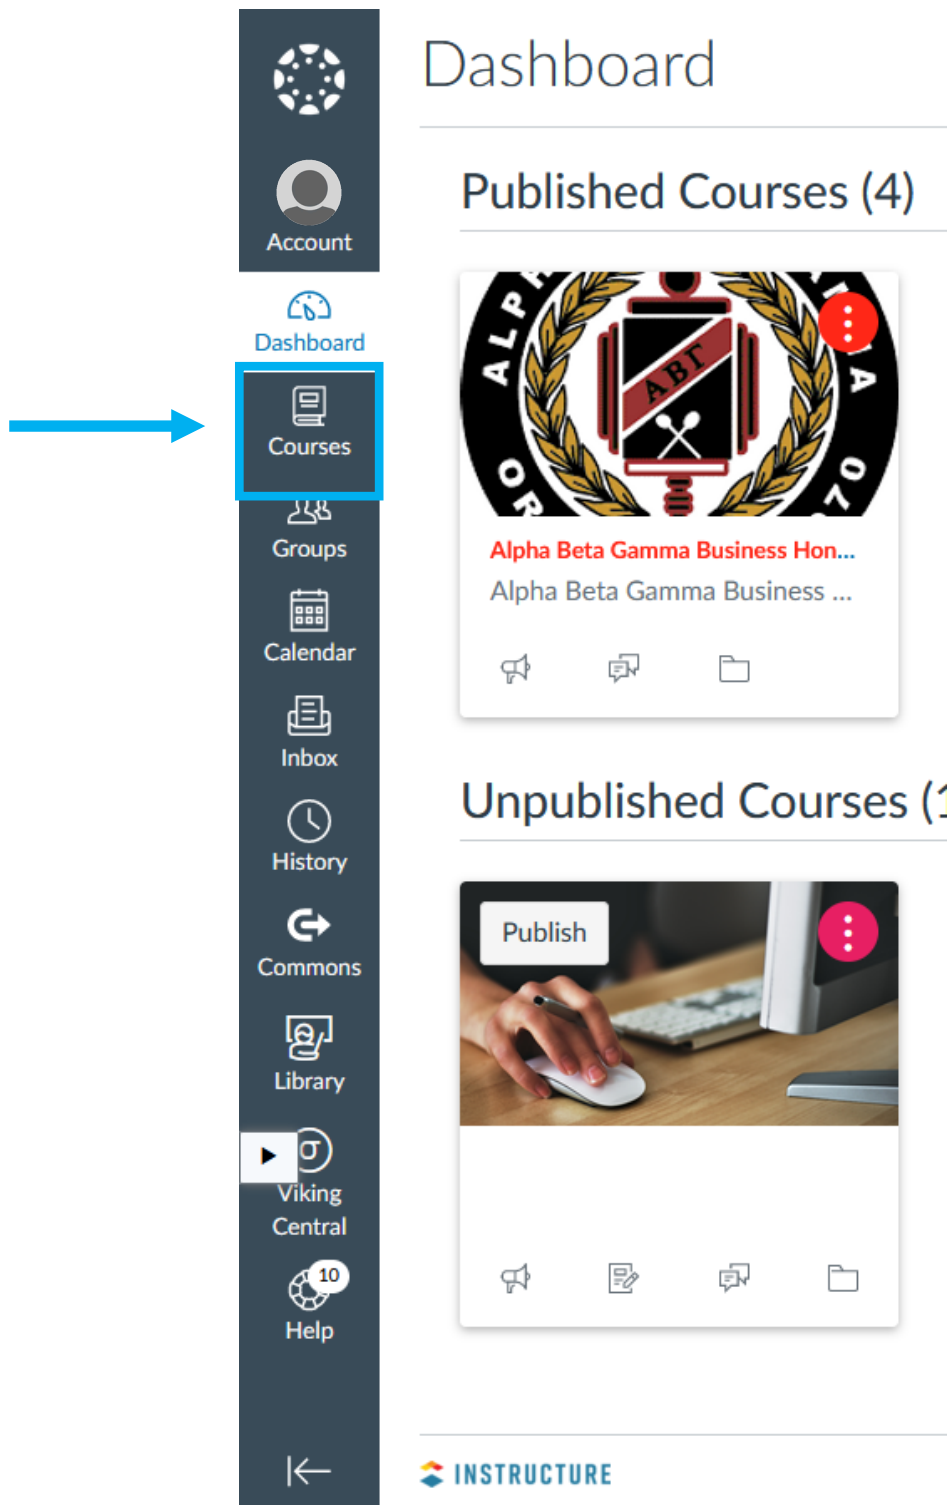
Account

Dashboard

Courses

Groups

Calendar

Inbox

History

Commons

Library

Viking Central

10
Help

Dashboard

Published Courses (4)

ALP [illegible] A
OR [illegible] 70
ABΓ

Alpha Beta Gamma Business Hon...
Alpha Beta Gamma Business ...

Unpublished Courses (1

Publish

INSTRUCTURE